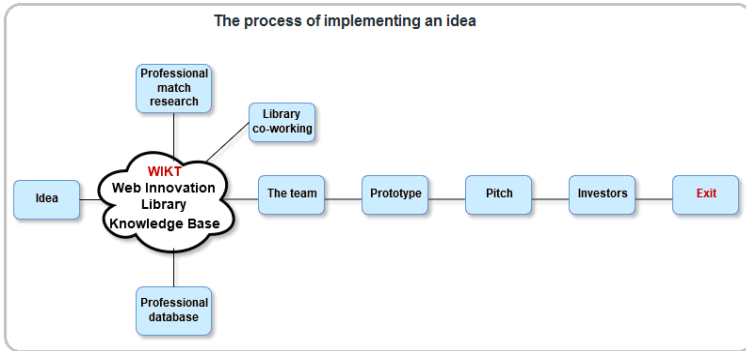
The process of implementing an idea

Professional match research

Library co-working

Idea

WIKT
Web Innovation Library Knowledge Base

The team

Prototype

Pitch

Investors

Exit

Professional database